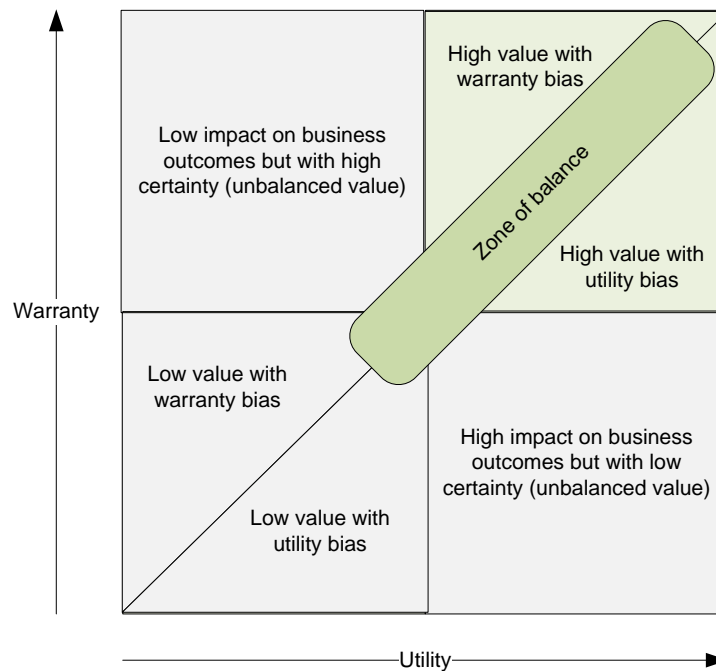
High value with warranty bias

Low impact on business outcomes but with high certainty (unbalanced value)

Zone of balance

High value with utility bias

Warranty

Low value with warranty bias

High impact on business outcomes but with low certainty (unbalanced value)

Low value with utility bias

Utility